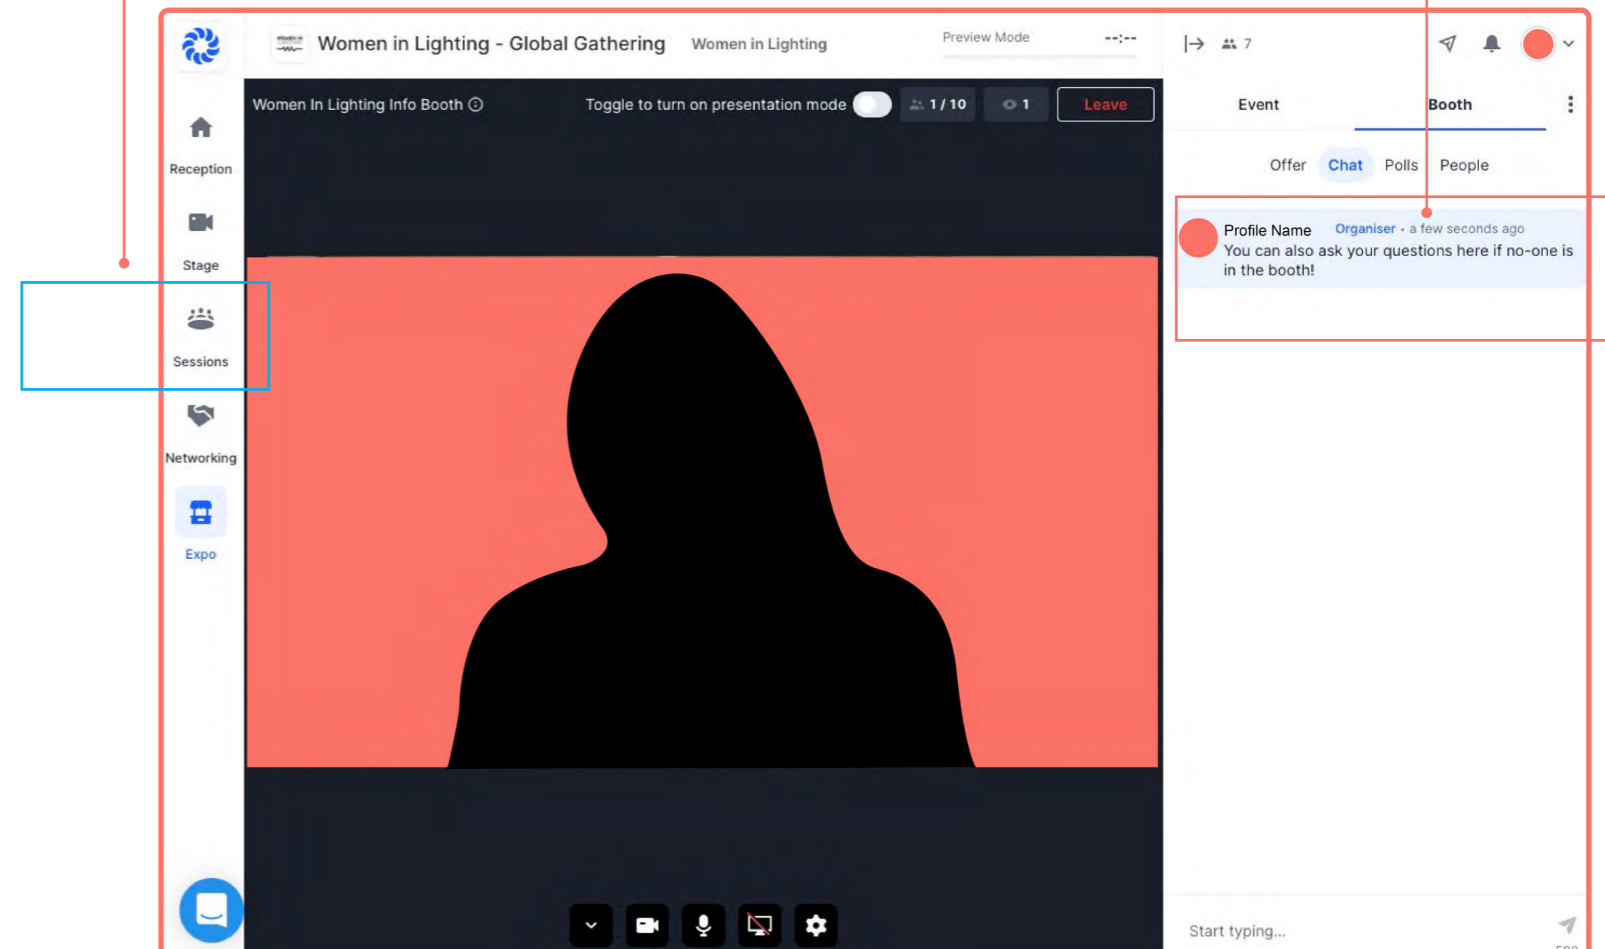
Women in Lighting - Global Gathering Women in Lighting Preview Mode --:--

7

Reception

Stage

Sessions

Networking

Expo

Women In Lighting Info Booth

Toggle to turn on presentation mode

1 / 10

1

Leave

Event

Booth

Offer Chat Polls People

Profile Name Organiser • a few seconds ago
You can also ask your questions here if no-one is in the booth!

Start typing...